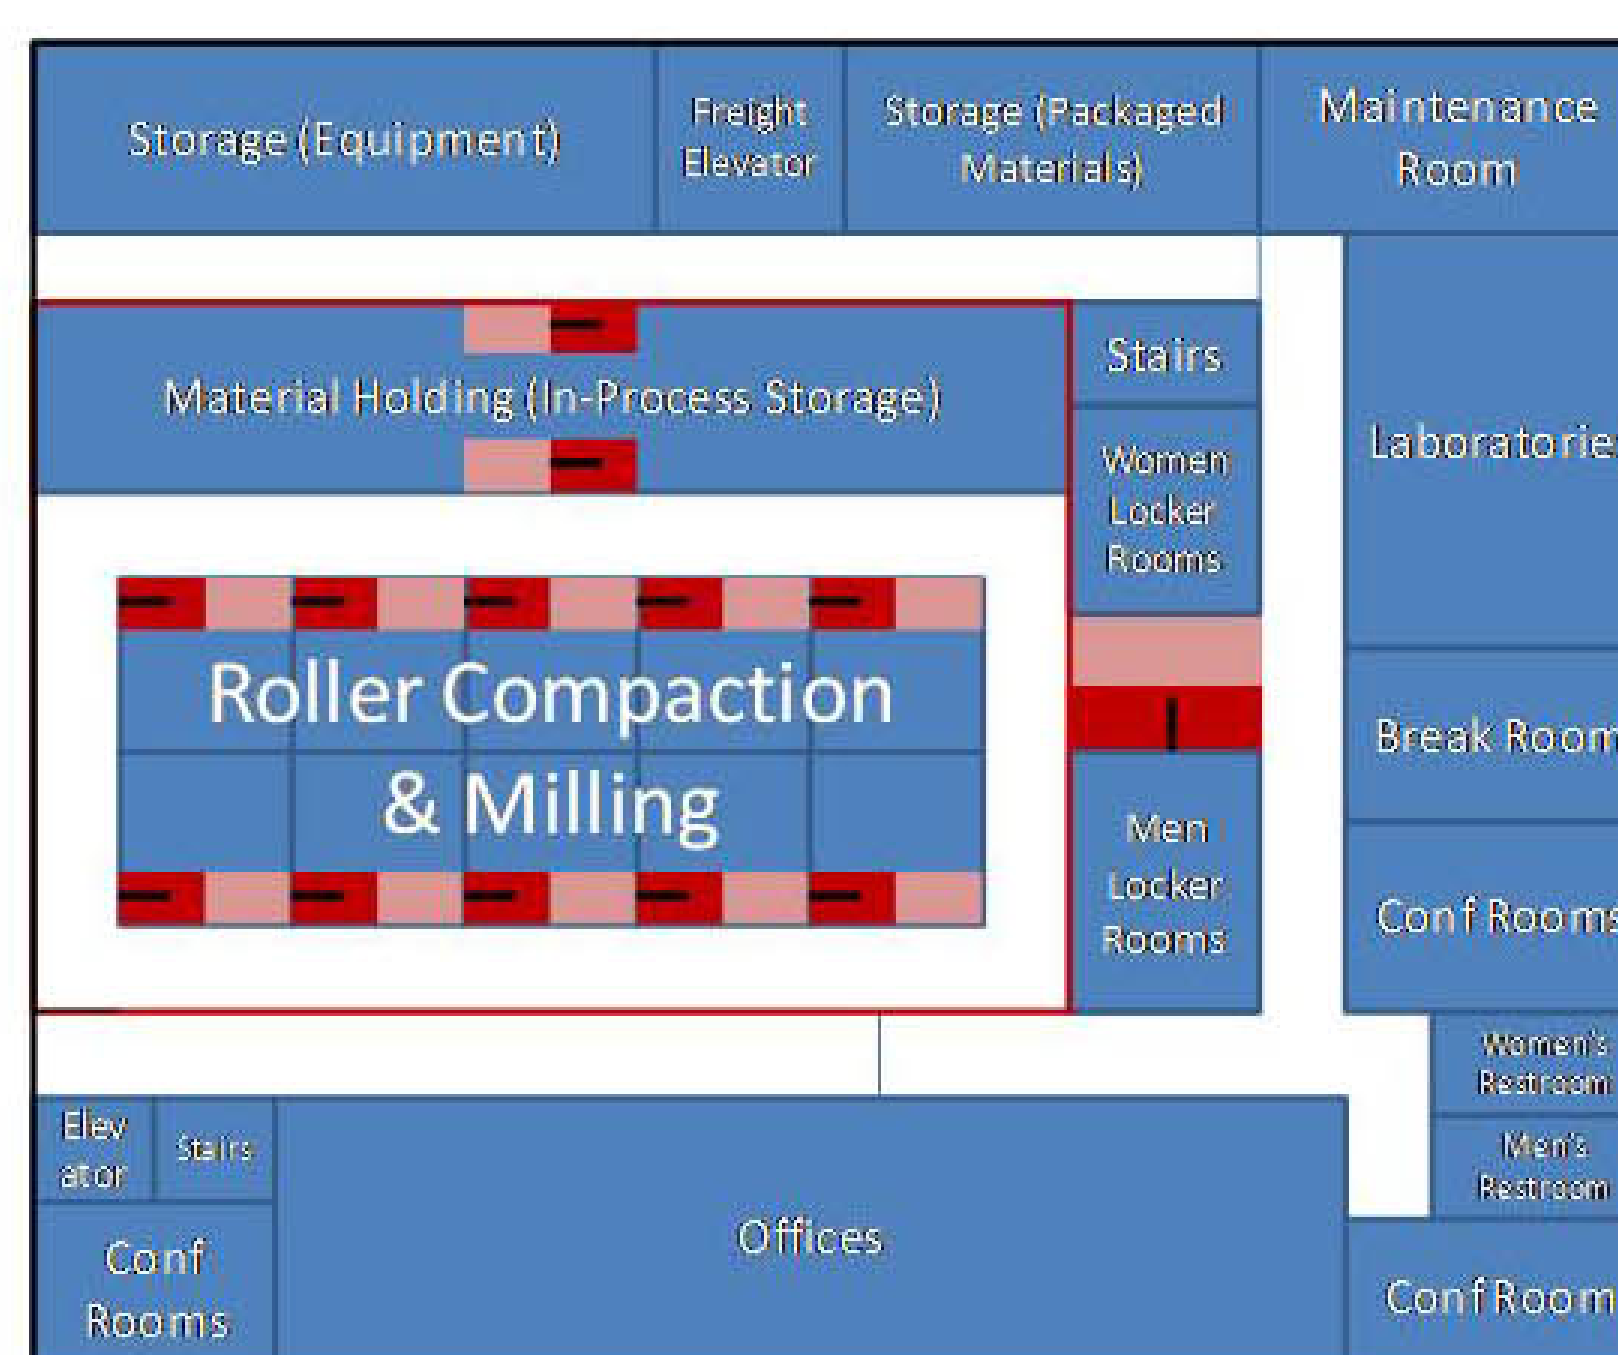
Storage (Equipment)

Freight Elevator

Storage (Packaged Materials)

Maintenance Room

Material Holding (In-Process Storage)

Stairs

Women Locker Rooms

Laboratorie

Roller Compaction & Milling

Break Room

Men Locker Rooms

Conf Rooms

Women's Restroom

Men's Restroom

Elev ator

Stairs

Offices

Conf Rooms

Conf Room